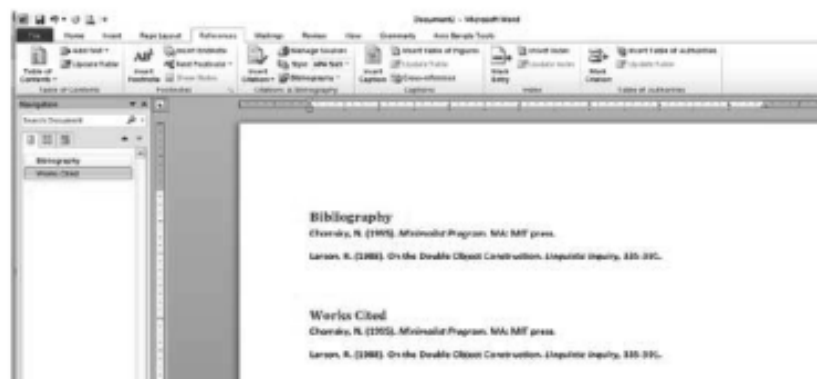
Document1 - Microsoft Word

File Home Insert Page Layout References Mailings Review View Grammarly Acro Sample Tools

Table of Contents
Add Text
Update Table
Table of Contents
Insert Footnote
Insert Endnote
Next Footnote
Show Notes
Footnotes
Insert Citation
Manage Sources
Style: APA Sixt
Bibliography
Citations & Bibliography
Insert Caption
Insert Table of Figures
Update Table
Cross-reference
Captions
Mark Entry
Insert Index
Update Index
Index
Mark Citation
Insert Table of Authorities
Update Table
Table of Authorities

Navigation
Search Document
Bibliography
Works Cited

Bibliography
Chomsky, N. (1995). Minimalist Program. MA: MIT press.

Larson, R. (1988). On the Double Object Construction. Linguistic Inquiry, 335-391.

Works Cited
Chomsky, N. (1995). Minimalist Program. MA: MIT press.

Larson, R. (1988). On the Double Object Construction. Linguistic Inquiry, 335-391.